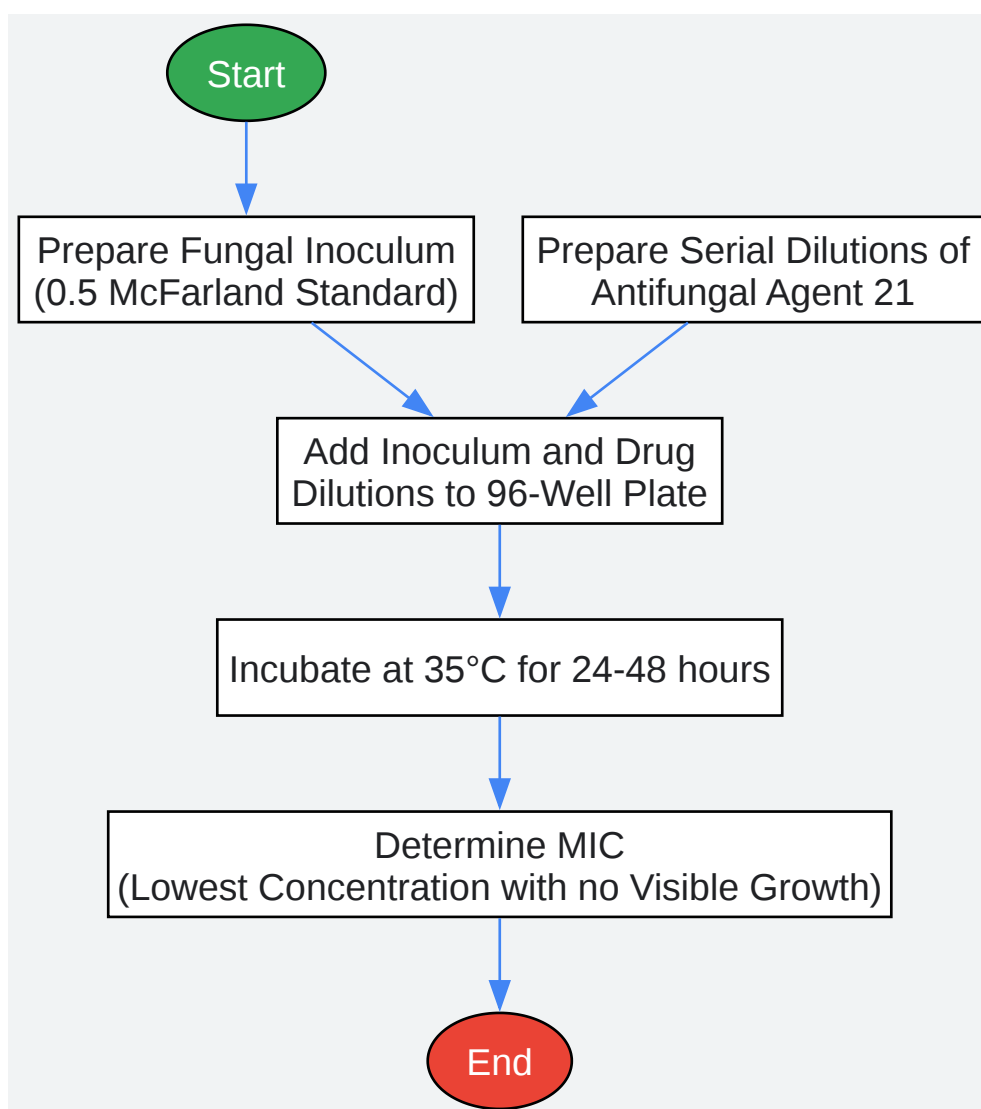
Start

Prepare Fungal Inoculum
(0.5 McFarland Standard)

Prepare Serial Dilutions of
Antifungal Agent 21

Add Inoculum and Drug
Dilutions to 96-Well Plate

Incubate at 35°C for 24-48 hours

Determine MIC
(Lowest Concentration with no Visible Growth)

End